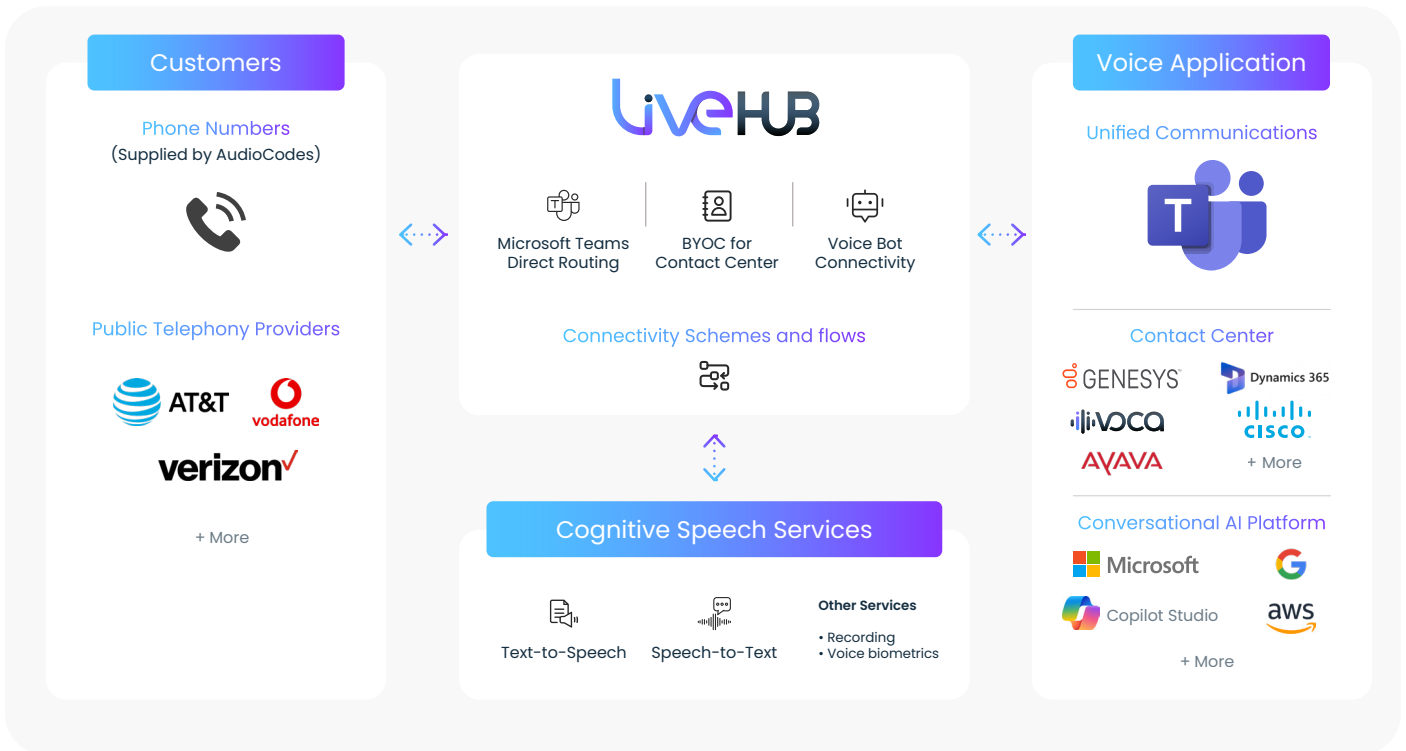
Customers

Phone Numbers
(Supplied by AudioCodes)

Public Telephony Providers

AT&T
vodafone
verizon

+ More

LiveHUB

Microsoft Teams Direct Routing

BYOC for Contact Center

Voice Bot Connectivity

Connectivity Schemes and flows

Cognitive Speech Services

Text-to-Speech

Speech-to-Text

Other Services
• Recording
• Voice biometrics

Voice Application

Unified Communications

Contact Center

GENESYS
Dynamics 365
VOCA
CISCO
AVAYA
+ More

Conversational AI Platform

Microsoft
Copilot Studio
aws
+ More